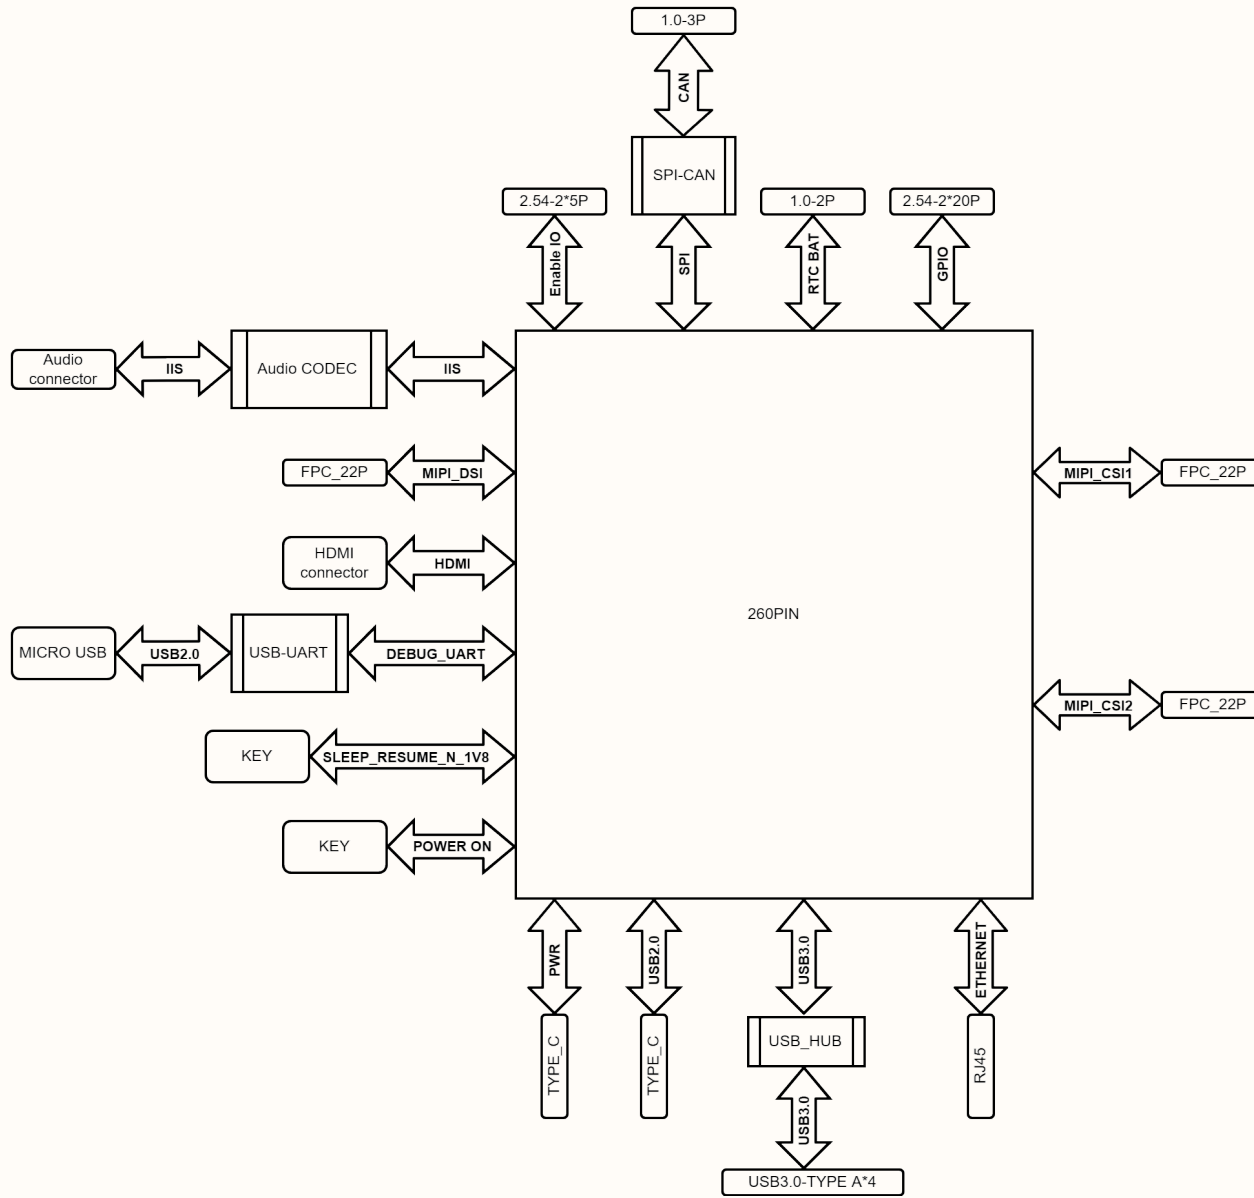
1.0-3P

CAN

SPI-CAN

2.54-2*5P

1.0-2P

2.54-2*20P

Enable IO

SPI

RTC BAT

GPIO

Audio connector

IIS

Audio CODEC

IIS

FPC_22P

MIPI_DSI

MIPI_CSI1

FPC_22P

HDMI connector

HDMI

260PIN

MICRO USB

USB2.0

USB-UART

DEBUG_UART

MIPI_CSI2

FPC_22P

KEY

SLEEP_RESUME_N_1V8

KEY

POWER ON

PWR

USB2.0

USB3.0

ETHERNET

TYPE_C

TYPE_C

USB_HUB

RJ45

USB3.0

USB3.0-TYPE A*4